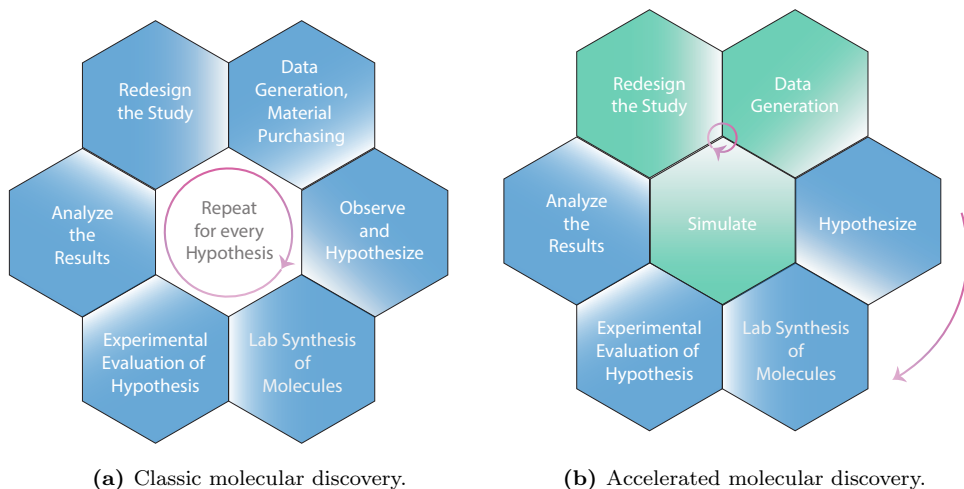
Redesign the Study

Data Generation, Material Purchasing

Analyze the Results

Repeat for every Hypothesis

Observe and Hypothesize

Experimental Evaluation of Hypothesis

Lab Synthesis of Molecules

**(a)** Classic molecular discovery.

Redesign the Study

Data Generation

Analyze the Results

Simulate

Hypothesize

Experimental Evaluation of Hypothesis

Lab Synthesis of Molecules

**(b)** Accelerated molecular discovery.